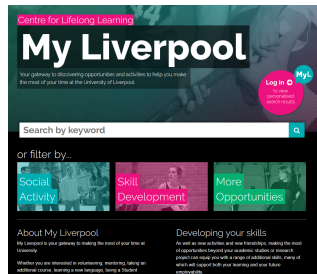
Centre for Lifelong Learning

My Liverpool

Your gateway to discovering opportunities and activities to help you make the most of your time at the University of Liverpool.

MyL

Log in to view personalised search results

Search by keyword

or filter by...

Social Activity

Skill Development

More Opportunities

About My Liverpool

My Liverpool is your gateway to making the most of your time at University.

Whether you are interested in volunteering, mentoring, taking an additional course, learning a new language, being a Student

Developing your skills

As well as new activities and new friendships, making the most of opportunities beyond your academic studies or research project can equip you with a range of additional skills, many of which will support both your learning and your future employability.